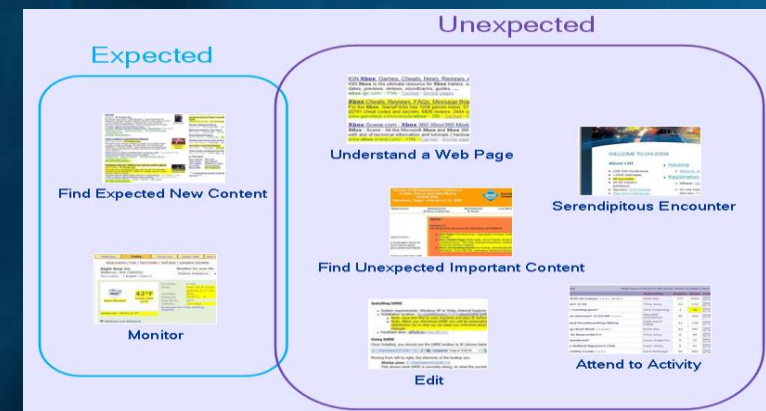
Expected

Unexpected

Find Expected New Content

Monitor

IGN Xbox Games, Cheats, News, Reviews

Xbox Cheats, Reviews, FAQs, Message Boards

Xbox-Scene.com - Xbox 360 Xbox360 Mods

Understand a Web Page

Find Unexpected Important Content

Edit

WELCOME TO CHI 2006

About CHI

Serendipitous Encounter

Attend to Activity